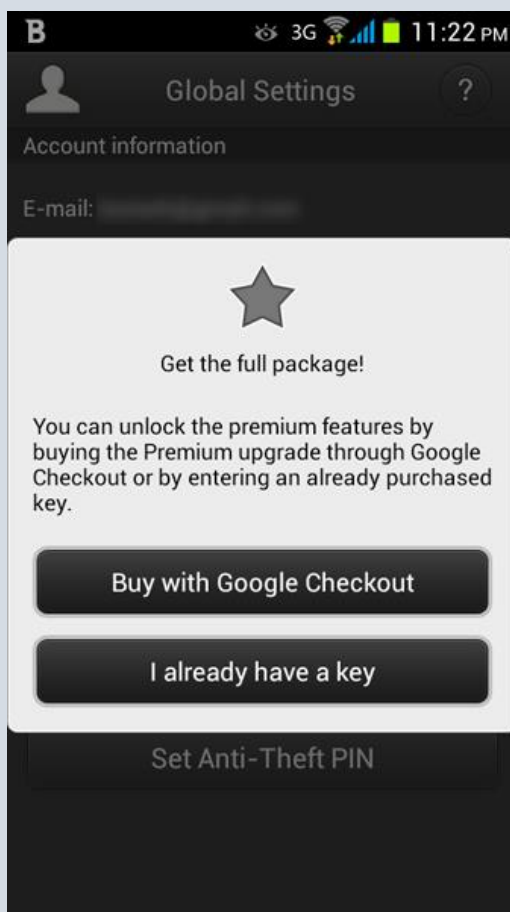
B 3G 11:22 PM

Global Settings ?

Account information

E-mail: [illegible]

Get the full package!

You can unlock the premium features by buying the Premium upgrade through Google Checkout or by entering an already purchased key.

Buy with Google Checkout

I already have a key

Set Anti-Theft PIN